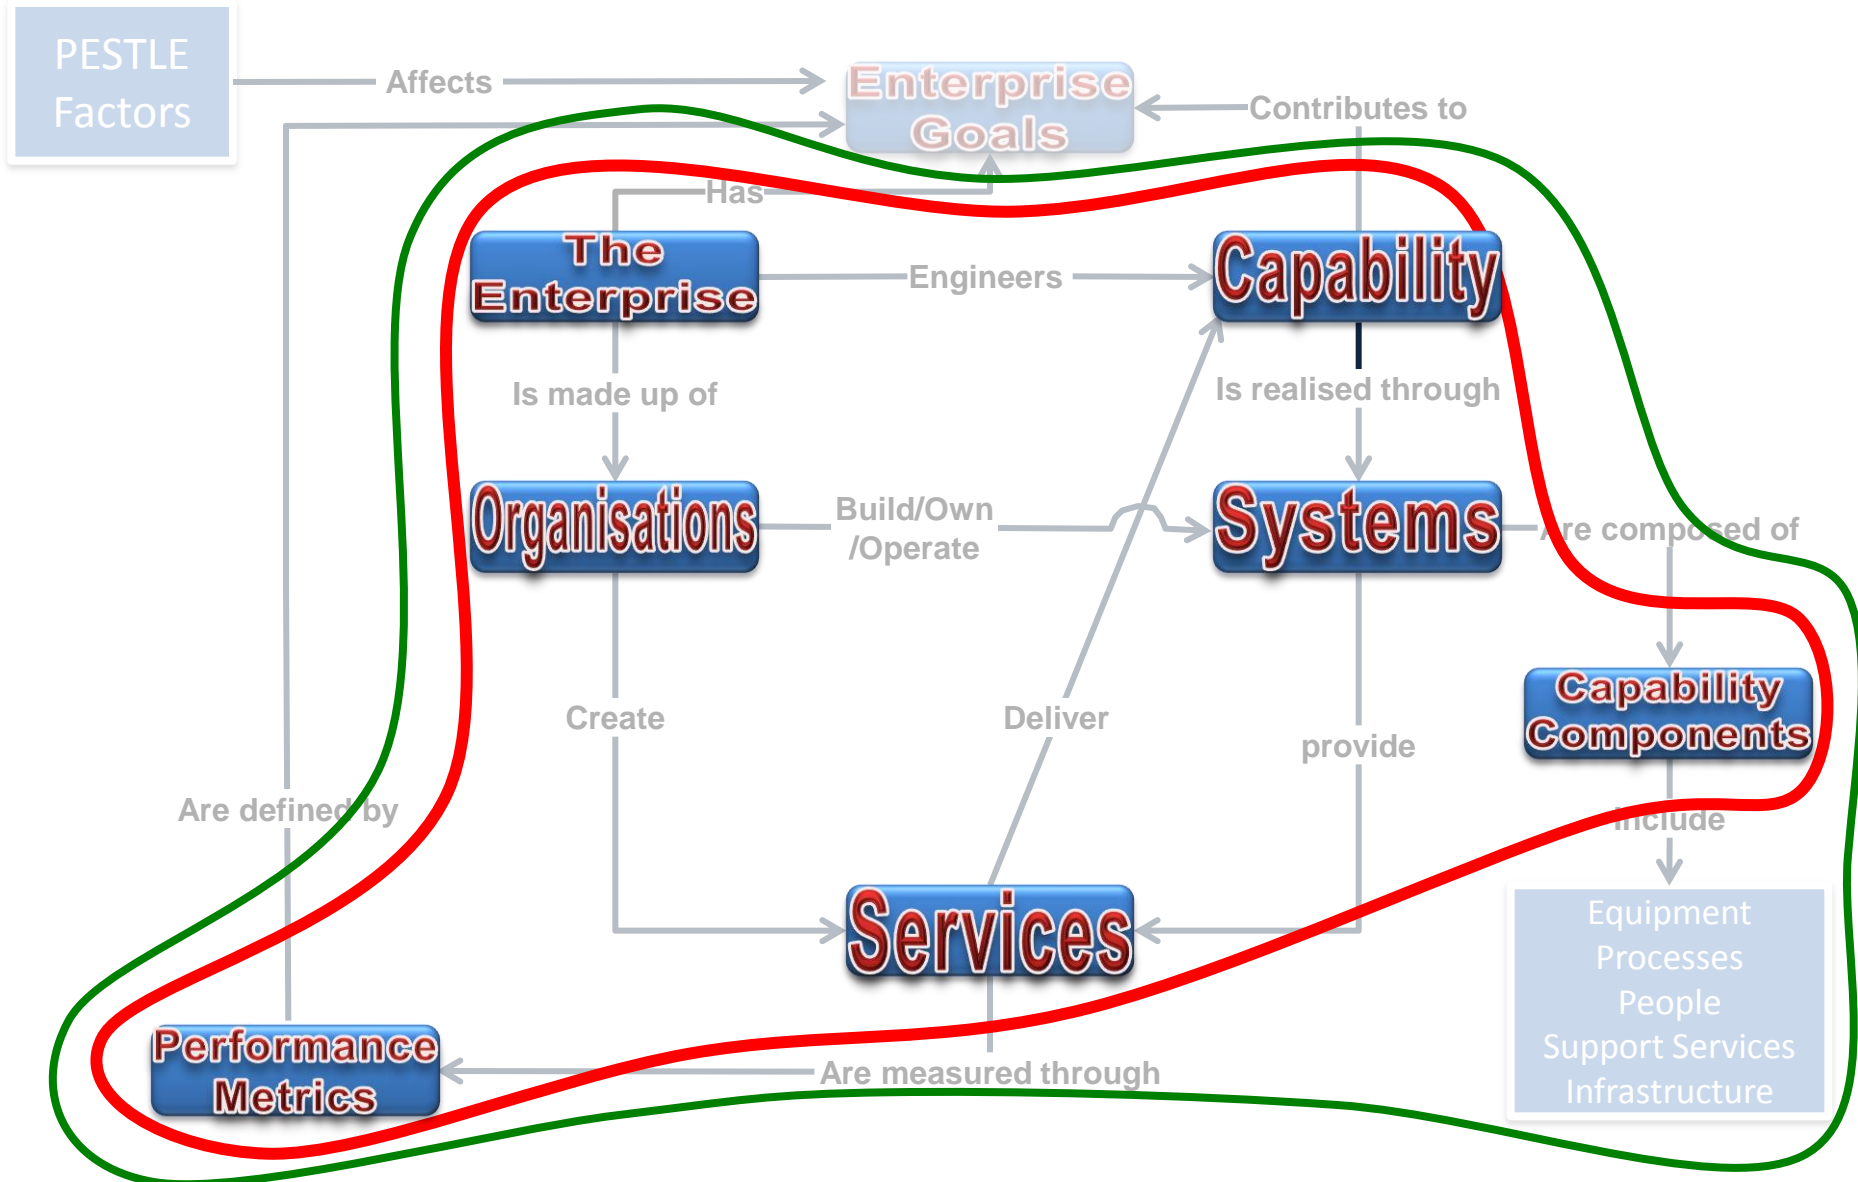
PESTLE Factors

Affects

Enterprise Goals

Contributes to

Has

The Enterprise

Engineers

Capability

Is made up of

Is realised through

Organisations

Build/Own /Operate

Systems

Are composed of

Capability Components

Create

Deliver

provide

Are defined by

Include

Services

Equipment
Processes
People
Support Services
Infrastructure

Performance Metrics

Are measured through